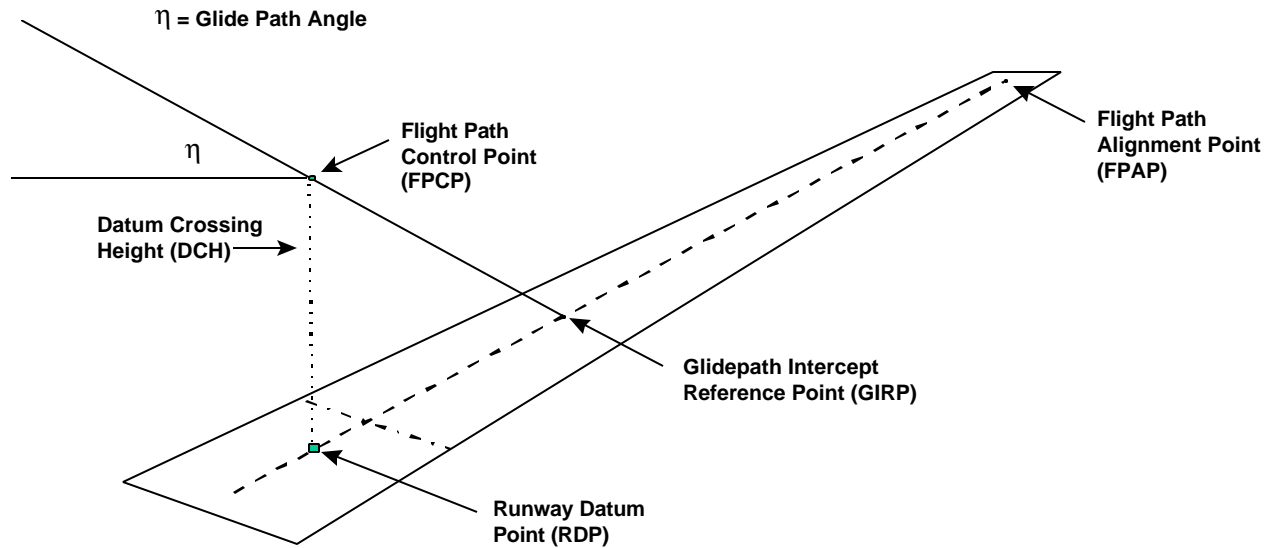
$\eta$ = Glide Path Angle

$\eta$

Flight Path Control Point (FPCP)

Flight Path Alignment Point (FPAP)

Datum Crossing Height (DCH)

Glidepath Intercept Reference Point (GIRP)

Runway Datum Point (RDP)